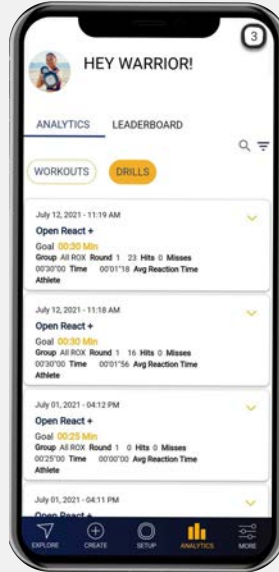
3

HEY WARRIOR!

ANALYTICS LEADERBOARD

WORKOUTS DRILLS

July 12, 2021 - 11:19 AM
Open React +
Goal 00:30 Min
Group All ROX Round 1 23 Hits 0 Misses
00'30"00 Time 00'01"18 Avg Reaction Time
Athlete

July 12, 2021 - 11:18 AM
Open React +
Goal 00:30 Min
Group All ROX Round 1 16 Hits 0 Misses
00'30"00 Time 00'01"56 Avg Reaction Time
Athlete

July 01, 2021 - 04:12 PM
Open React +
Goal 00:25 Min
Group All ROX Round 1 0 Hits 0 Misses
00'25"00 Time 00'00"00 Avg Reaction Time
Athlete

July 01, 2021 - 04:11 PM
Open React +

EXPLORE CREATE SETUP ANALYTICS MORE